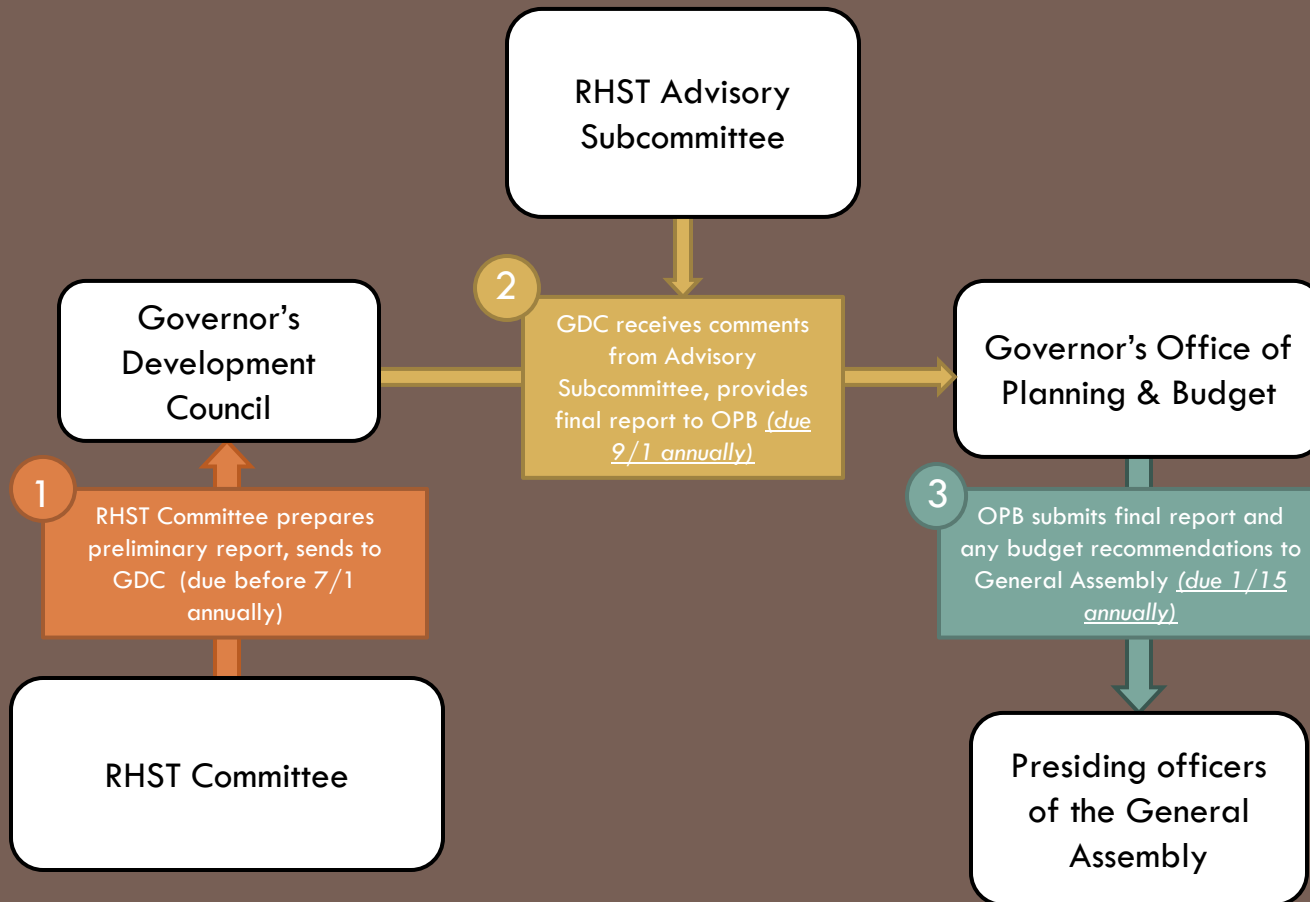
RHST Advisory Subcommittee

Governor's Development Council

2

GDC receives comments from Advisory Subcommittee, provides final report to OPB (due 9/1 annually)

Governor's Office of Planning & Budget

1

RHST Committee prepares preliminary report, sends to GDC (due before 7/1 annually)

3

OPB submits final report and any budget recommendations to General Assembly (due 1/15 annually)

RHST Committee

Presiding officers of the General Assembly